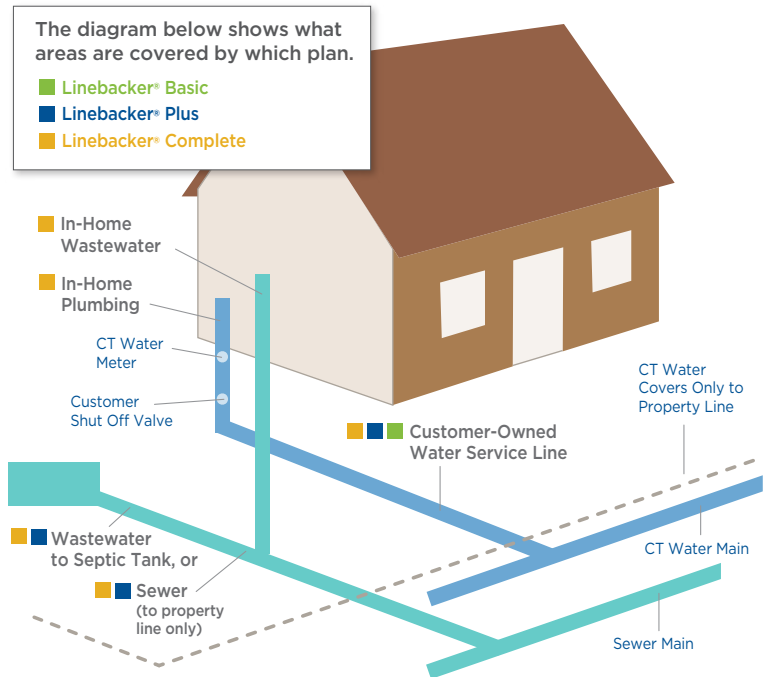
The diagram below shows what areas are covered by which plan.

Linebacker® Basic

Linebacker® Plus

Linebacker® Complete

In-Home Wastewater

In-Home Plumbing

CT Water Meter

Customer Shut Off Valve

Customer-Owned Water Service Line

CT Water Covers Only to Property Line

CT Water Main

Wastewater to Septic Tank, or

Sewer (to property line only)

Sewer Main